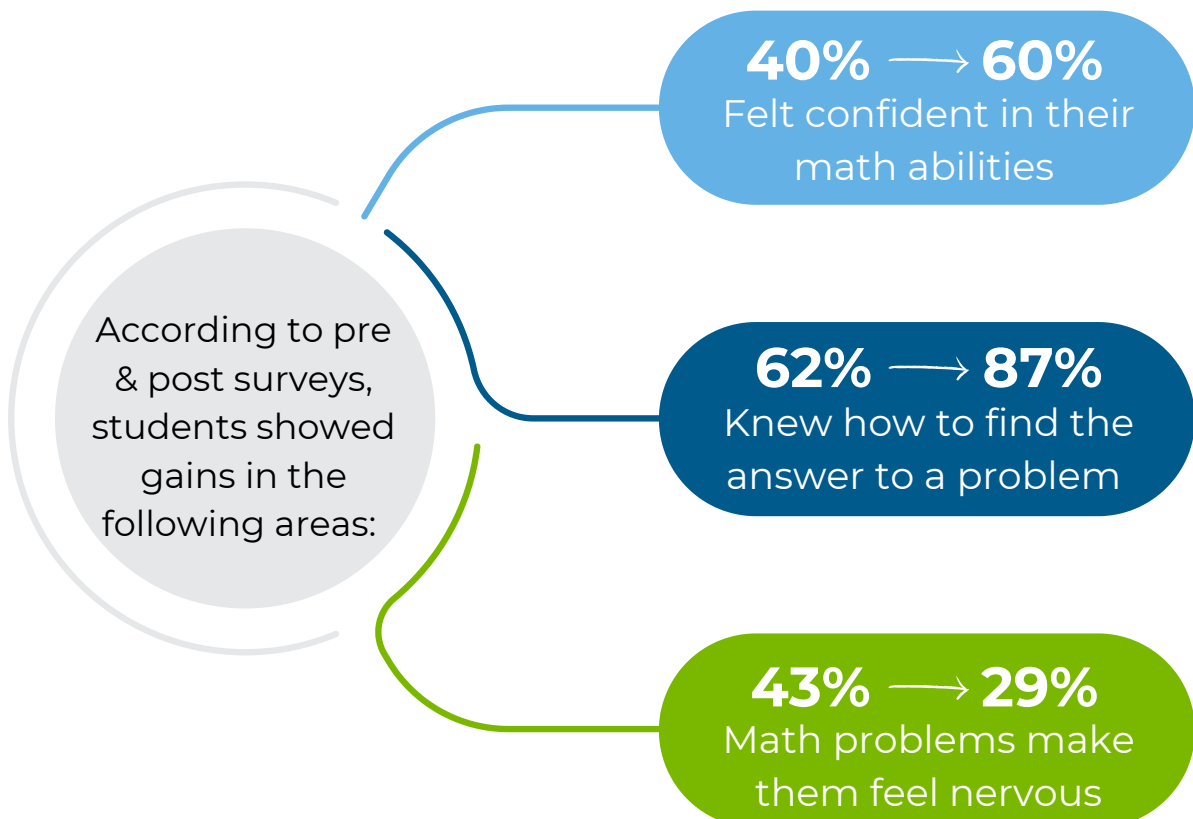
According to pre & post surveys, students showed gains in the following areas:

40% ⟶ 60%
Felt confident in their math abilities

62% ⟶ 87%
Knew how to find the answer to a problem

43% ⟶ 29%
Math problems make them feel nervous